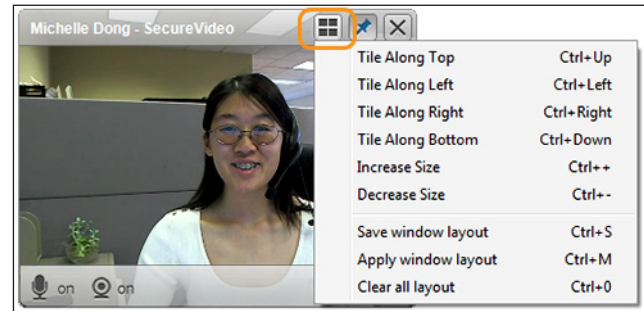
Michelle Dong - SecureVideo

| Tile Along Top | Ctrl+Up |
|---|---|
| Tile Along Left | Ctrl+Left |
| Tile Along Right | Ctrl+Right |
| Tile Along Bottom | Ctrl+Down |
| Increase Size | Ctrl++ |
| Decrease Size | Ctrl+- |
| Save window layout | Ctrl+S |
| Apply window layout | Ctrl+M |
| Clear all layout | Ctrl+0 |

on on